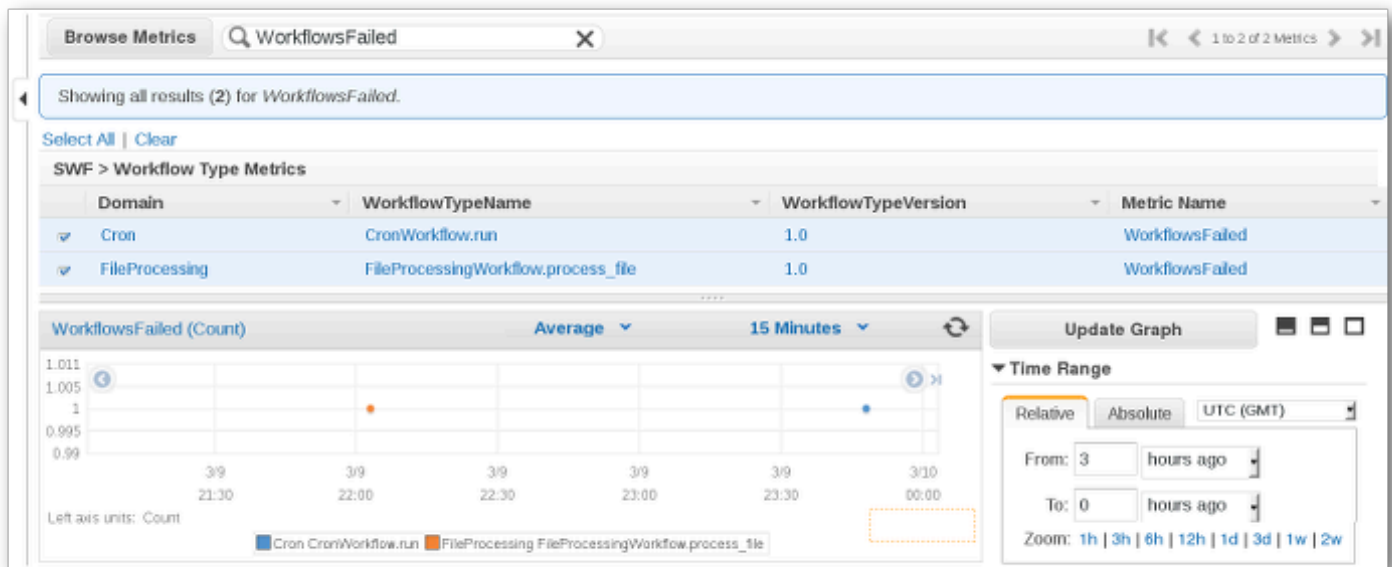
Browse Metrics | WorkflowsFailed

1 to 2 of 2 Metrics

Showing all results (2) for *WorkflowsFailed*.

Select All | Clear

SWF > Workflow Type Metrics

| Domain | WorkflowTypeName | WorkflowTypeVersion | Metric Name |
|---|---|---|---|
| Cron | CronWorkflow.run | 1.0 | WorkflowsFailed |
| FileProcessing | FileProcessingWorkflow.process_file | 1.0 | WorkflowsFailed |

WorkflowsFailed (Count) | Average | 15 Minutes

1.011
1.005
1
0.995
0.99

3/9 21:30 | 3/9 22:00 | 3/9 22:30 | 3/9 23:00 | 3/9 23:30 | 3/10 00:00

Left axis units: Count

Cron CronWorkflow.run | FileProcessing FileProcessingWorkflow.process_file

Update Graph

Time Range

Relative | Absolute | UTC (GMT)

From: 3 hours ago

To: 0 hours ago

Zoom: 1h | 3h | 6h | 12h | 1d | 3d | 1w | 2w